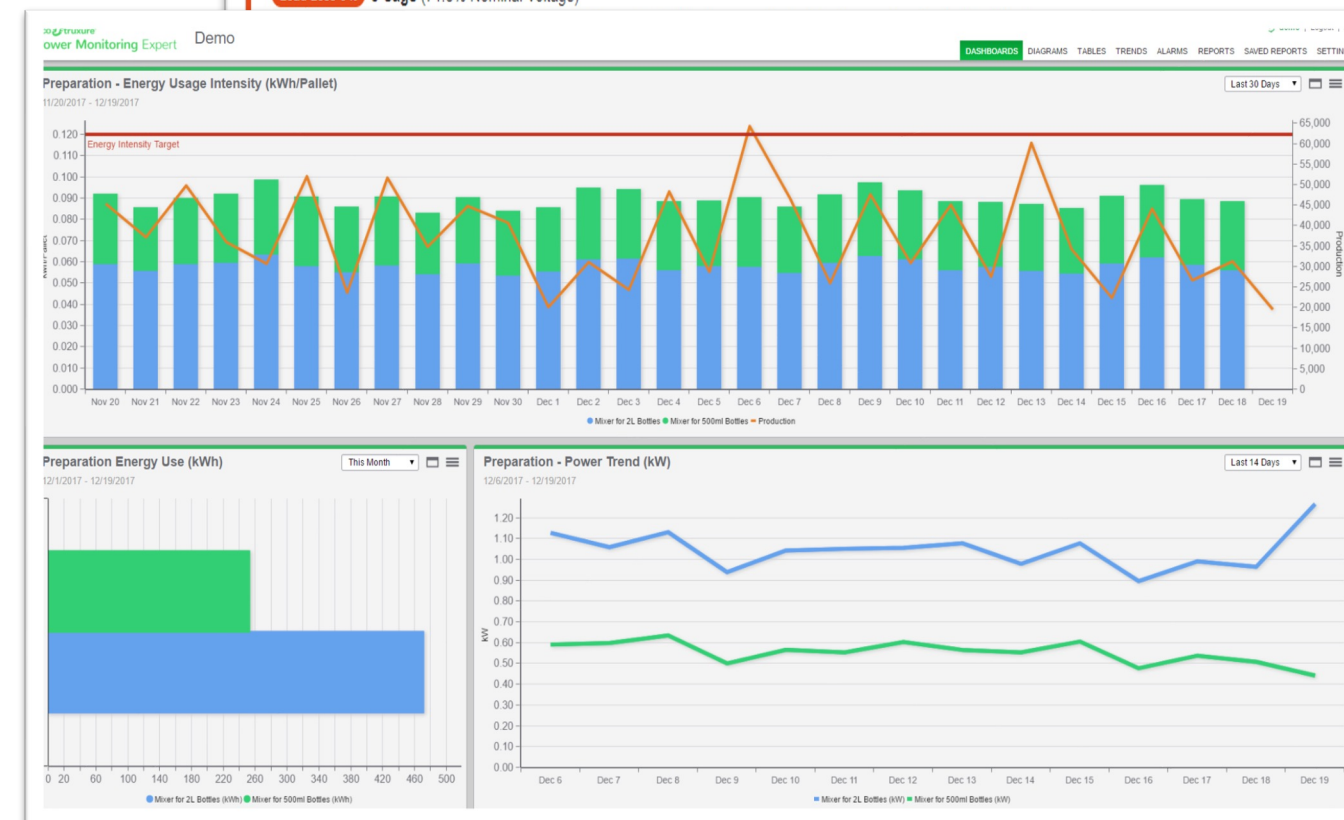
ower Monitoring Expert Demo

DASHBOARDS DIAGRAMS TABLES TRENDS ALARMS REPORTS SAVED REPORTS SETTIN

Preparation - Energy Usage Intensity (kWh/Pallet)
11/20/2017 - 12/19/2017
Last 30 Days

Energy Intensity Target

0.120
0.110
0.100
0.090
0.080
0.070
0.060
0.050
0.040
0.030
0.020
0.010
0.000

65,000
60,000
55,000
50,000
45,000
40,000
35,000
30,000
25,000
20,000
15,000
10,000
5,000
0

Production

Nov 20 Nov 21 Nov 22 Nov 23 Nov 24 Nov 25 Nov 26 Nov 27 Nov 28 Nov 29 Nov 30 Dec 1 Dec 2 Dec 3 Dec 4 Dec 5 Dec 6 Dec 7 Dec 8 Dec 9 Dec 10 Dec 11 Dec 12 Dec 13 Dec 14 Dec 15 Dec 16 Dec 17 Dec 18 Dec 19

Mixer for 2L Bottles Mixer for 500ml Bottles Production

Preparation Energy Use (kWh)
12/1/2017 - 12/19/2017
This Month

0 20 60 100 140 180 220 260 300 340 380 420 460 500

Mixer for 2L Bottles (kWh) Mixer for 500ml Bottles (kWh)

Preparation - Power Trend (kW)
12/6/2017 - 12/19/2017
Last 14 Days

1.20
1.10
1.00
0.90
0.80
0.70
0.60
0.50
0.40
0.30
0.20
0.10
0.00

kW

Dec 6 Dec 7 Dec 8 Dec 9 Dec 10 Dec 11 Dec 12 Dec 13 Dec 14 Dec 15 Dec 16 Dec 17 Dec 18 Dec 19

Mixer for 2L Bottles (kW) Mixer for 500ml Bottles (kW)